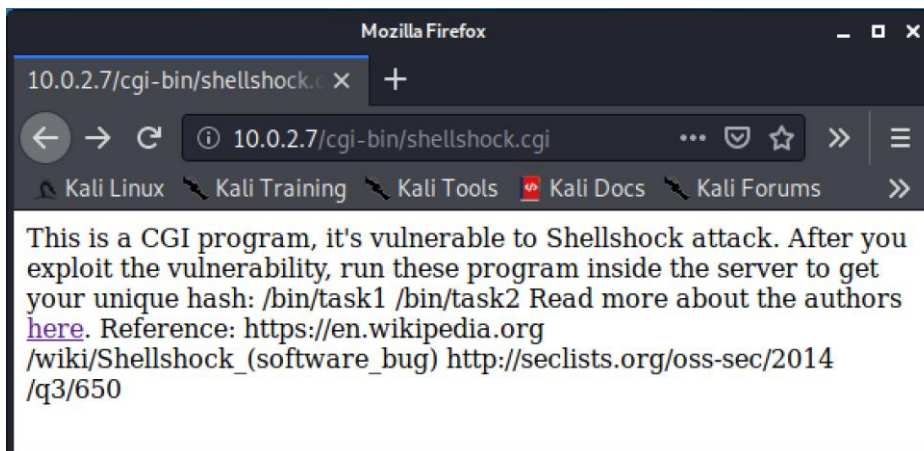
Mozilla Firefox

10.0.2.7/cgi-bin/shellshock.c ×

10.0.2.7/cgi-bin/shellshock.cgi

Kali Linux Kali Training Kali Tools Kali Docs Kali Forums

This is a CGI program, it's vulnerable to Shellshock attack. After you exploit the vulnerability, run these program inside the server to get your unique hash: /bin/task1 /bin/task2 Read more about the authors here. Reference: https://en.wikipedia.org /wiki/Shellshock_(software_bug) http://seclists.org/oss-sec/2014 /q3/650